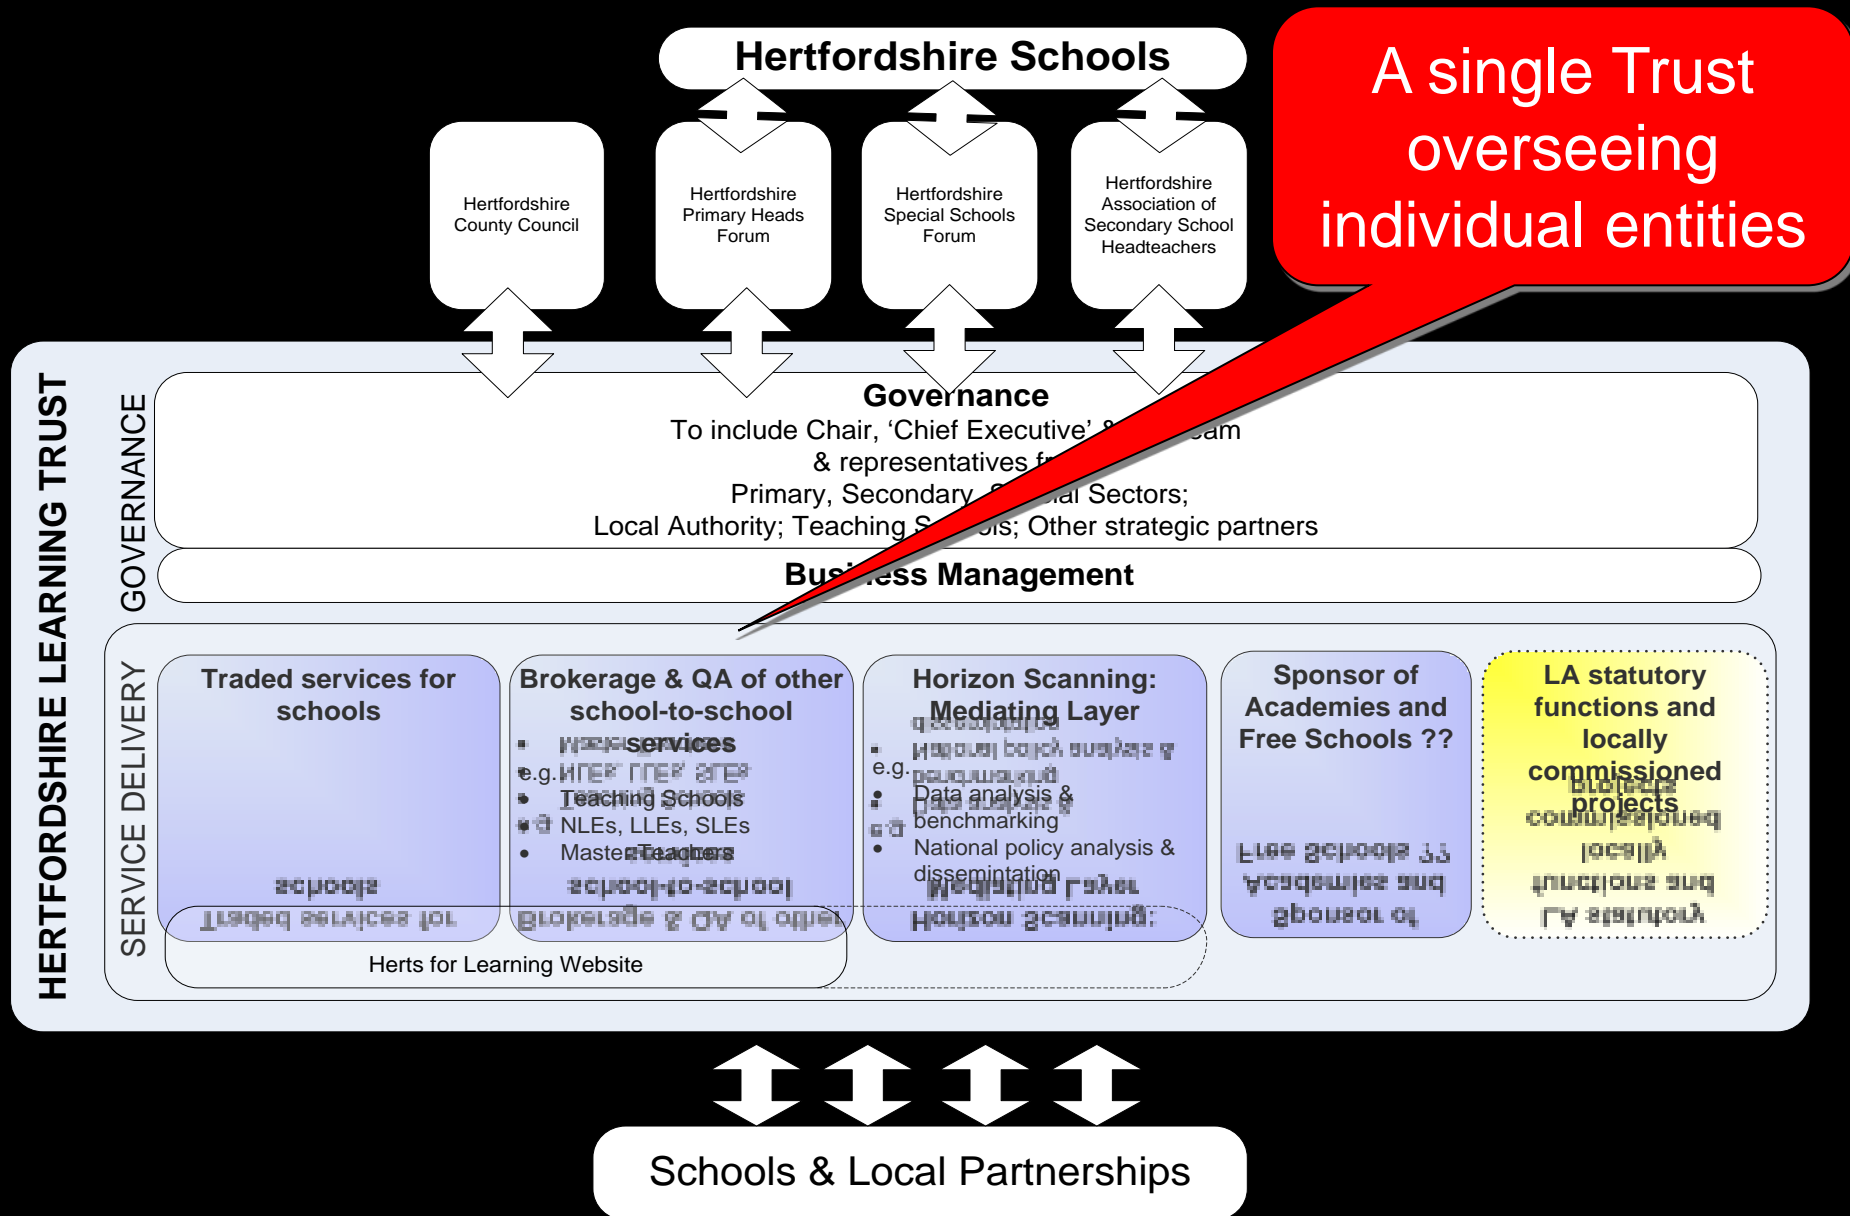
Hertfordshire Schools

A single Trust overseeing individual entities

Hertfordshire County Council

Hertfordshire Primary Heads Forum

Hertfordshire Special Schools Forum

Hertfordshire Association of Secondary School Headteachers

HERTFORDSHIRE LEARNING TRUST

GOVERNANCE

Governance
To include Chair, ‘Chief Executive’ & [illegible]eam
& representatives f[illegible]
Primary, Secondary, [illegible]al Sectors;
Local Authority; Teaching S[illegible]ols; Other strategic partners

Bus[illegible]ess Management

SERVICE DELIVERY

Traded services for schools

Brokerage & QA of other school-to-school services
e.g.
• Teaching Schools
• NLEs, LLEs, SLEs
• Master Teachers

Horizon Scanning: Mediating Layer
e.g.
• Data analysis & benchmarking
• National policy analysis & dissemination

Sponsor of Academies and Free Schools ??

LA statutory functions and locally commissioned projects

Herts for Learning Website

Schools & Local Partnerships